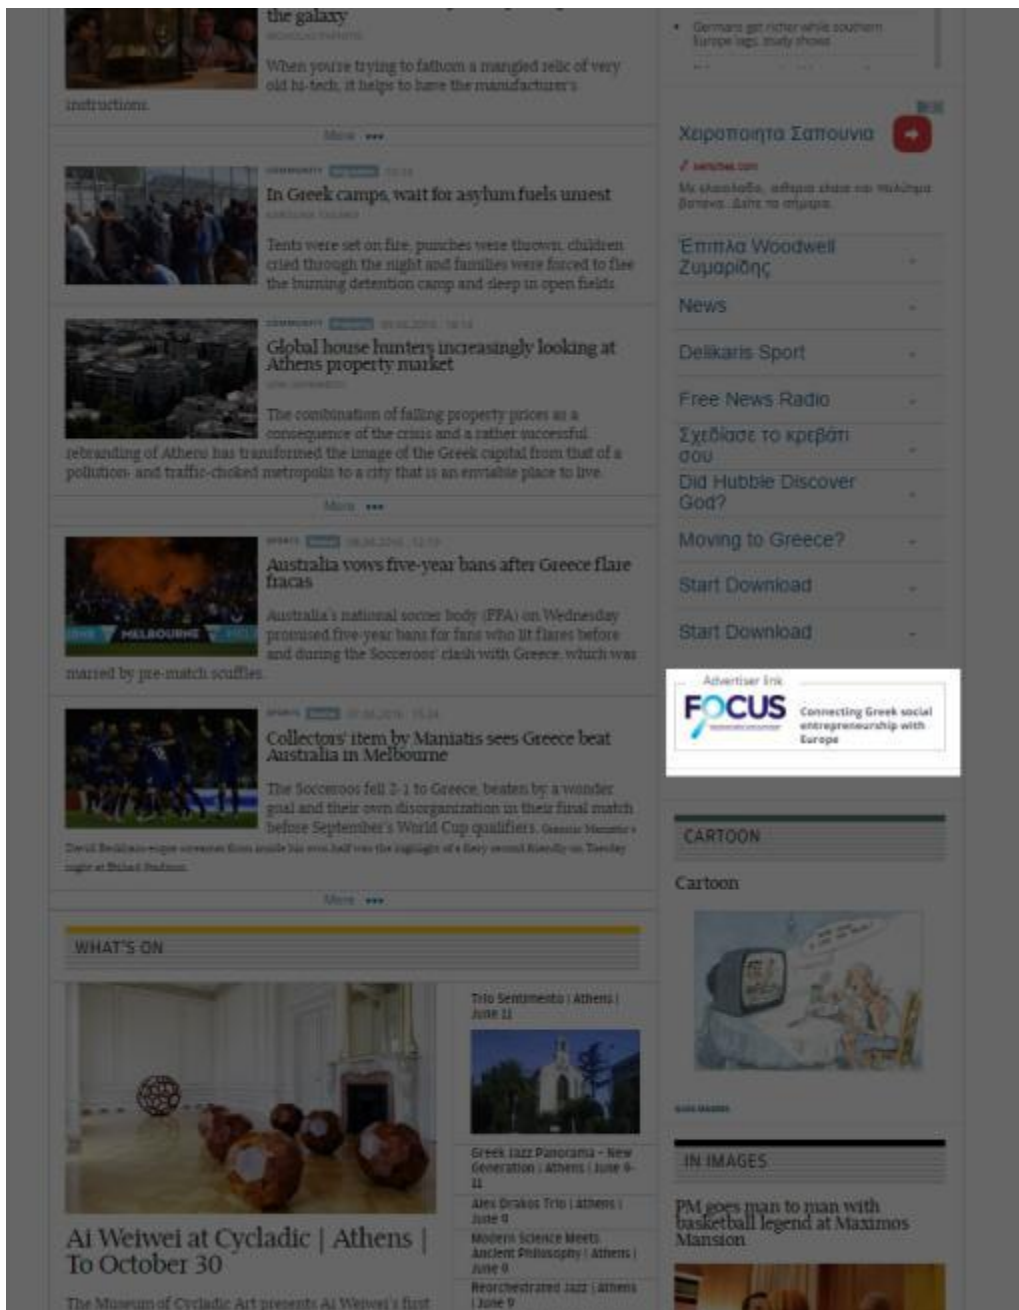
the galaxy

When you're trying to fathom a mangled relic of very old hi-tech, it helps to have the manufacturer's instructions.

More •••

In Greek camps, wait for asylum fuels unrest

Tents were set on fire, punches were thrown, children cried through the night and families were forced to flee the burning detention camp and sleep in open fields.

Global house hunters increasingly looking at Athens property market

The combination of falling property prices as a consequence of the crisis and a rather successful rebranding of Athens has transformed the image of the Greek capital from that of a pollution- and traffic-choked metropolis to a city that is an enviable place to live.

More •••

Australia vows five-year bans after Greece flare fracas

Australia's national soccer body (FFA) on Wednesday promised five-year bans for fans who lit flares before and during the Socceroos' clash with Greece, which was marred by pre-match scuffles.

Collectors' item by Maniatis sees Greece beat Australia in Melbourne

The Socceroos fell 2-1 to Greece, beaten by a wonder goal and their own disorganization in their final match before September's World Cup qualifiers. Giannis Maniatis's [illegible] was the highlight of a fiery second friendly on Tuesday night at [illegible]

More •••

WHAT'S ON

Ai Weiwei at Cycladic | Athens | To October 30

The Museum of Cycladic Art presents Ai Weiwei's first

Trio Sentimento | Athens | June 11

Greek Jazz Panorama - New Generation | Athens | June 9-11

Ales Drakos Trio | Athens | June 9

Modern Science Meets Ancient Philosophy | Athens | June 9

Reorchestrated Jazz | Athens | June 9

Germans get richer while southern Europe lags, study shows

Χειροποίητα Σαπούνια

Επιπλα Woodwell Ζυμαρίδης

News

Delikaris Sport

Free News Radio

Σχεδίασε το κρεβάτι σου

Did Hubble Discover God?

Moving to Greece?

Start Download

Start Download

Advertiser link

FOCUS

Connecting Greek social entrepreneurship with Europe

CARTOON

Cartoon

IN IMAGES

PM goes man to man with basketball legend at Maximos Mansion